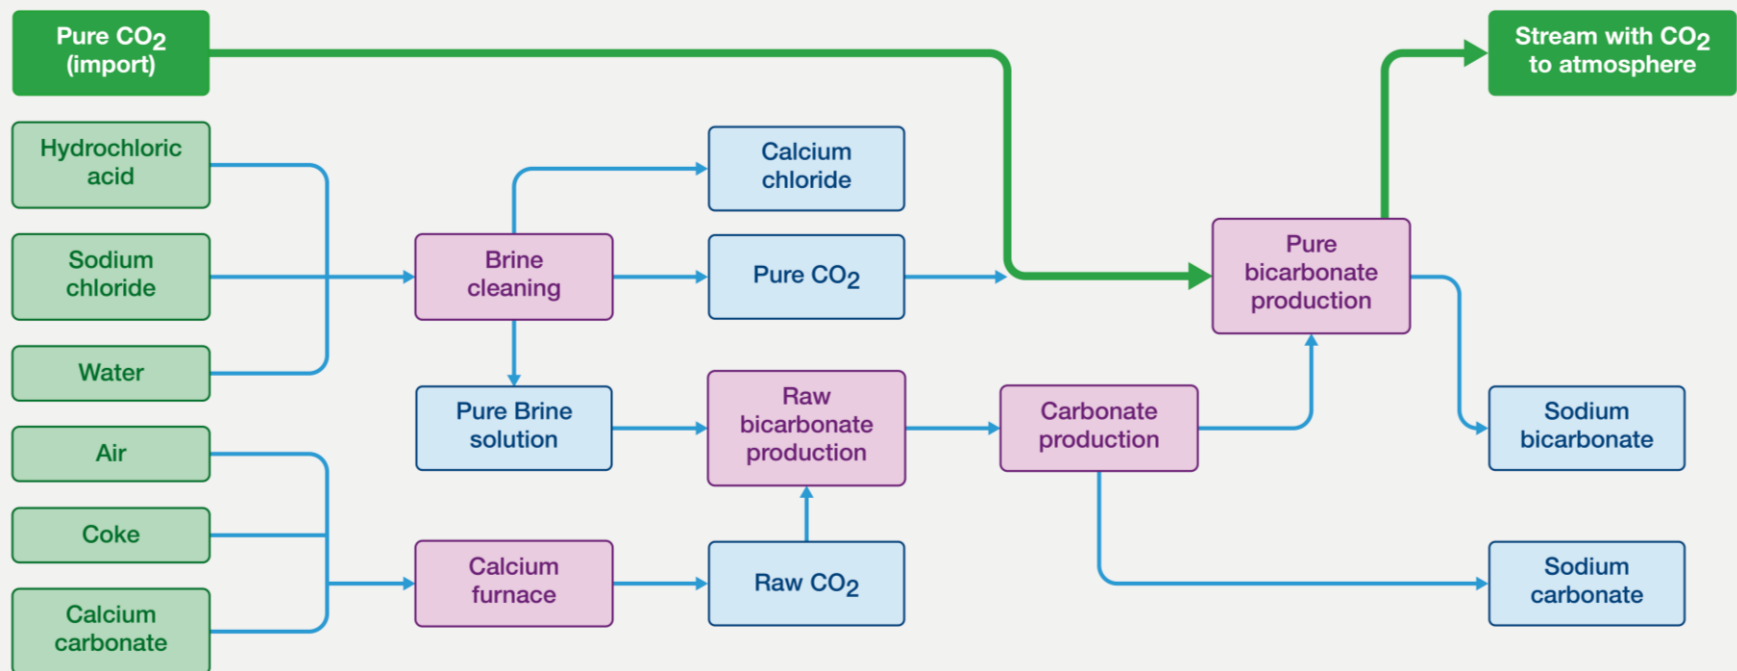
Pure $CO_2$ (import)

Stream with $CO_2$ to atmosphere

Hydrochloric acid

Sodium chloride

Water

Air

Coke

Calcium carbonate

Brine cleaning

Calcium chloride

Pure $CO_2$

Pure Brine solution

Raw bicarbonate production

Calcium furnace

Raw $CO_2$

Carbonate production

Pure bicarbonate production

Sodium bicarbonate

Sodium carbonate